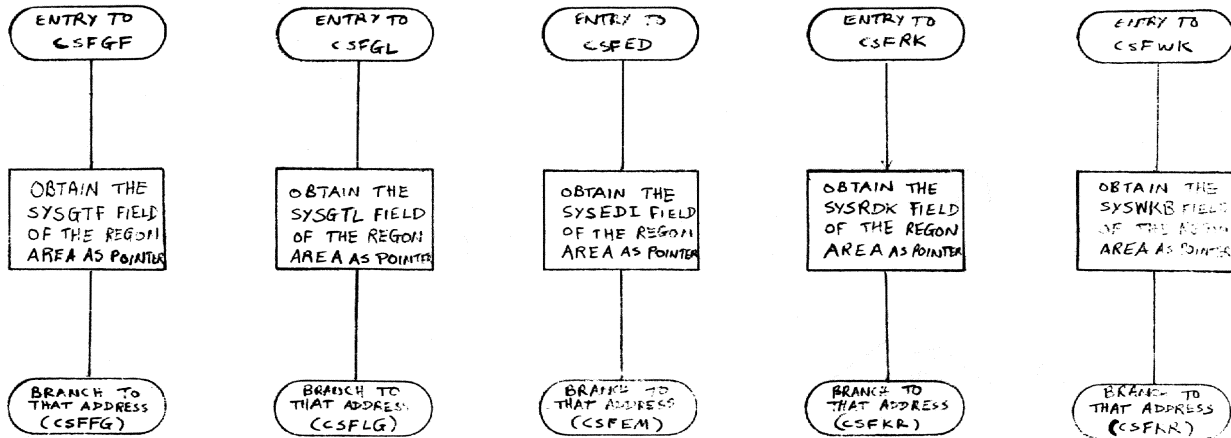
ENTRY TO CSFGF

OBTAIN THE SYSGTF FIELD OF THE REGON AREA AS POINTER

BRANCH TO THAT ADDRESS (CSFFG)

ENTRY TO CSFGL

OBTAIN THE SYSGTL FIELD OF THE REGON AREA AS POINTER

BRANCH TO THAT ADDRESS (CSFLG)

ENTRY TO CSFED

OBTAIN THE SYSEDI FIELD OF THE REGON AREA AS POINTER

BRANCH TO THAT ADDRESS (CSFEM)

ENTRY TO CSFRK

OBTAIN THE SYSRDK FIELD OF THE REGON AREA AS POINTER

BRANCH TO THAT ADDRESS (CSFKR)

ENTRY TO CSFWK

OBTAIN THE SYSWKB FIELD OF THE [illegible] AREA AS POINTER

BRANCH TO THAT ADDRESS (CSFKR)